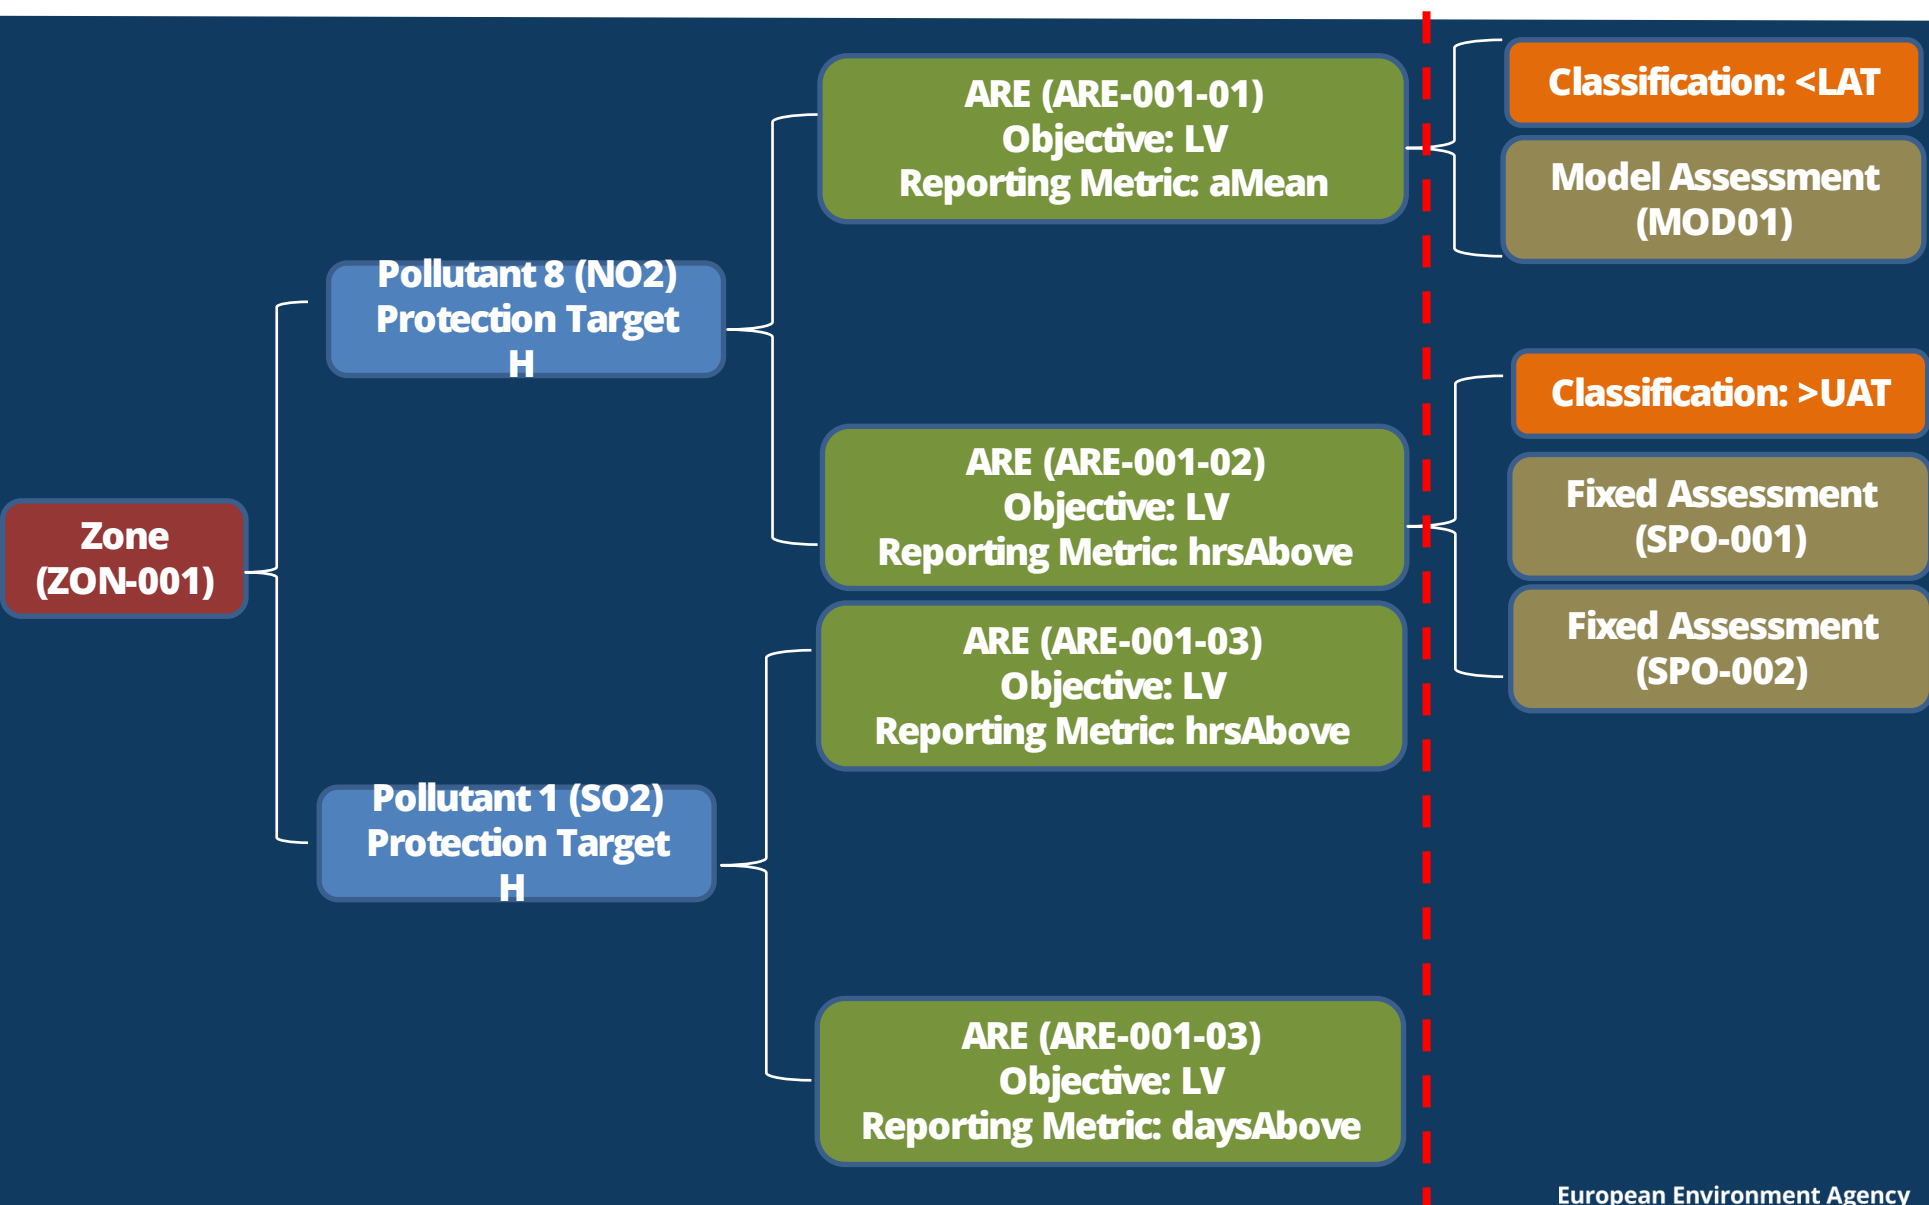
Zone
(ZON-001)

Pollutant 8 (NO2)
Protection Target
H

Pollutant 1 (SO2)
Protection Target
H

ARE (ARE-001-01)
Objective: LV
Reporting Metric: aMean

ARE (ARE-001-02)
Objective: LV
Reporting Metric: hrsAbove

ARE (ARE-001-03)
Objective: LV
Reporting Metric: hrsAbove

ARE (ARE-001-03)
Objective: LV
Reporting Metric: daysAbove

Classification: <LAT

Model Assessment
(MOD01)

Classification: >UAT

Fixed Assessment
(SPO-001)

Fixed Assessment
(SPO-002)

European Environment Agency